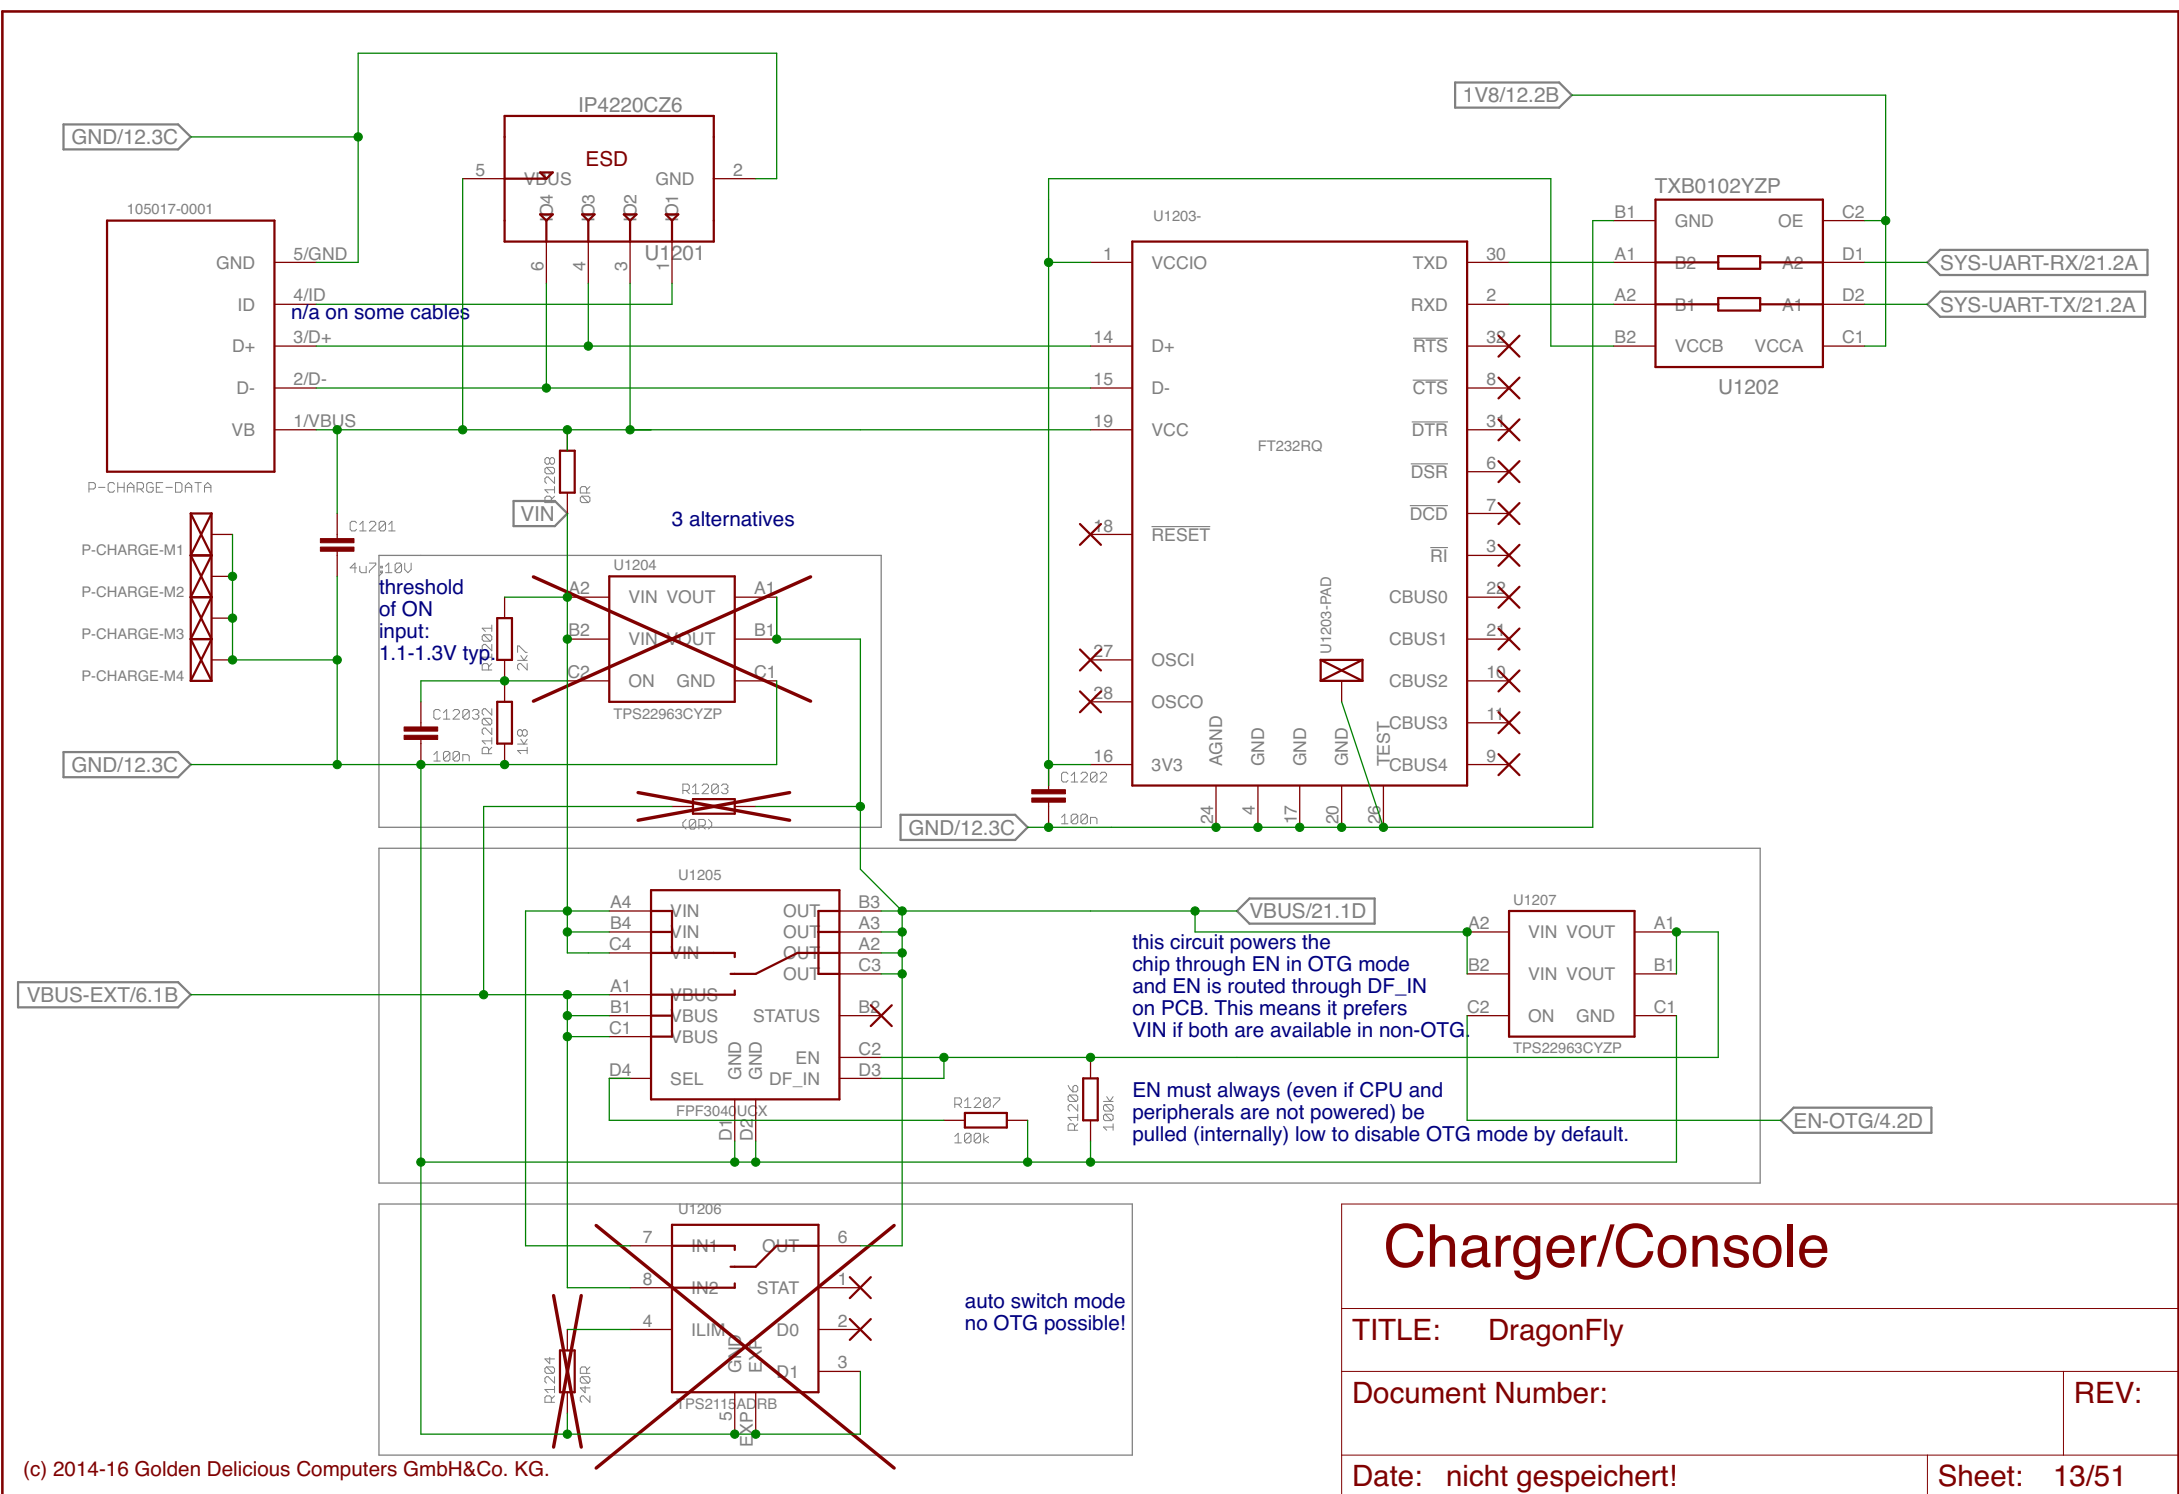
GND/12.3C
IP4220CZ6
ESD
5 VBUS GND 2
D4 D3 D2 D1
6 4 3 1
U1201
105017-0001
GND 5/GND
ID 4/ID
n/a on some cables
D+ 3/D+
D- 2/D-
VB 1/VBUS
P-CHARGE-DATA
P-CHARGE-M1
P-CHARGE-M2
P-CHARGE-M3
P-CHARGE-M4
C1201
4u7;10V
R1208
0R
VIN
3 alternatives
U1204
threshold of ON input: 1.1-1.3V typ.
R1201 2k7
R1202 1k8
C1203 100n
A2 VIN VOUT A1
B2 VIN VOUT B1
C2 ON GND C1
TPS22963CYZP
GND/12.3C
R1203 (0R)
1V8/12.2B
TXB0102YZP
U1203-
1 VCCIO TXD 30
RXD 2
14 D+ RTS 32
15 D- CTS 8
19 VCC DTR 31
FT232RQ
DSR 6
DCD 7
18 RESET RI 3
CBUS0 22
U1203-PAD
CBUS1 21
27 OSCI CBUS2 10
28 OSCO CBUS3 11
16 3V3 AGND GND GND GND TEST CBUS4 9
C1202 100n
24 4 17 20 26
GND/12.3C
B1 GND OE C2
A1 B2 A2 D1
A2 B1 A1 D2
B2 VCCB VCCA C1
U1202
SYS-UART-RX/21.2A
SYS-UART-TX/21.2A
U1205
A4 VIN OUT B3
B4 VIN OUT A3
C4 VIN OUT A2
OUT C3
A1 VBUS
B1 VBUS STATUS B2
C1 VBUS
EN C2
D4 SEL GND GND DF_IN D3
FPF3040UCX
D1 D2
VBUS-EXT/6.1B
VBUS/21.1D
this circuit powers the chip through EN in OTG mode and EN is routed through DF_IN on PCB. This means it prefers VIN if both are available in non-OTG.
U1207
A2 VIN VOUT A1
B2 VIN VOUT B1
C2 ON GND C1
TPS22963CYZP
R1207 100k
R1206 100k
EN must always (even if CPU and peripherals are not powered) be pulled (internally) low to disable OTG mode by default.
EN-OTG/4.2D
U1206
7 IN1 OUT 6
8 IN2 STAT 1
4 ILIM D0 2
GND EN D1 3
TPS2115ADRB
5 EXP
R1204 240R
auto switch mode no OTG possible!
Charger/Console
TITLE: DragonFly
Document Number:
REV:
Date: nicht gespeichert!
Sheet: 13/51
(c) 2014-16 Golden Delicious Computers GmbH&Co. KG.